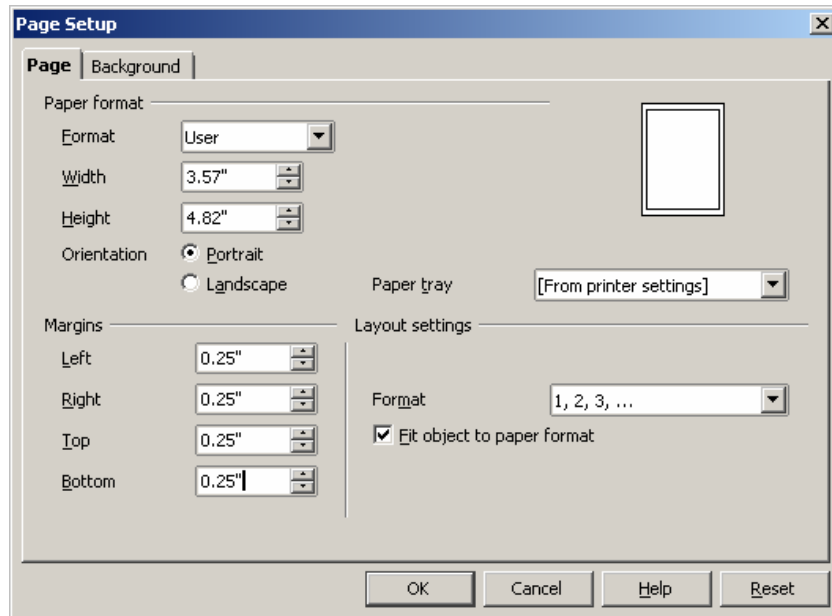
Page Setup

Page | Background

Paper format

Format User

Width 3.57"

Height 4.82"

Orientation Portrait

Landscape

Paper tray [From printer settings]

Margins

Left 0.25"

Right 0.25"

Top 0.25"

Bottom 0.25"

Layout settings

Format 1, 2, 3, ...

Fit object to paper format

OK Cancel Help Reset